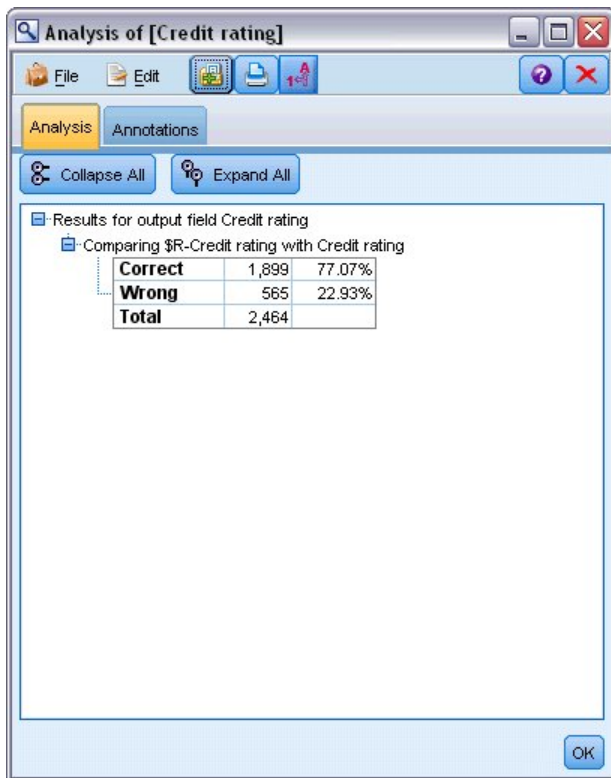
Analysis of [Credit rating]

File Edit

Analysis Annotations

Collapse All Expand All

Results for output field Credit rating

Comparing $R-Credit rating with Credit rating

| Correct | 1,899 | 77.07% |
|---|---|---|
| Wrong | 565 | 22.93% |
| Total | 2,464 | |

OK